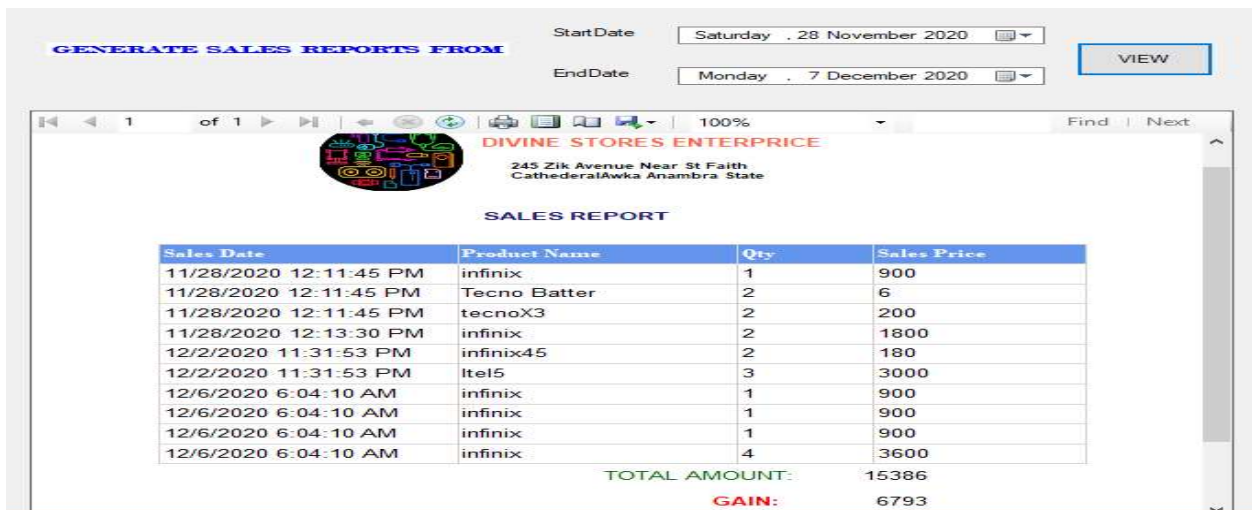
GENERATE SALES REPORTS FROM

StartDate Saturday , 28 November 2020

EndDate Monday , 7 December 2020

VIEW

1 of 1 100% Find | Next

DIVINE STORES ENTERPRICE

245 Zik Avenue Near St Faith CathederalAwka Anambra State

SALES REPORT

| Sales Date | Product Name | Qty | Sales Price |
|---|---|---|---|
| 11/28/2020 12:11:45 PM | infinix | 1 | 900 |
| 11/28/2020 12:11:45 PM | Tecno Batter | 2 | 6 |
| 11/28/2020 12:11:45 PM | tecnoX3 | 2 | 200 |
| 11/28/2020 12:13:30 PM | infinix | 2 | 1800 |
| 12/2/2020 11:31:53 PM | infinix45 | 2 | 180 |
| 12/2/2020 11:31:53 PM | Itel5 | 3 | 3000 |
| 12/6/2020 6:04:10 AM | infinix | 1 | 900 |
| 12/6/2020 6:04:10 AM | infinix | 1 | 900 |
| 12/6/2020 6:04:10 AM | infinix | 1 | 900 |
| 12/6/2020 6:04:10 AM | infinix | 4 | 3600 |

TOTAL AMOUNT: 15386

GAIN: 6793